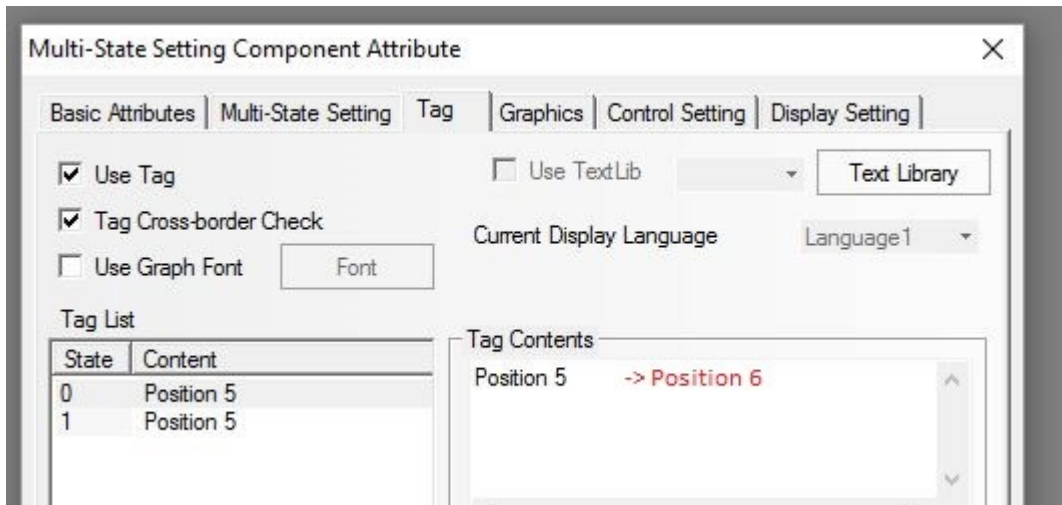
Multi-State Setting Component Attribute

×

Basic Attributes | Multi-State Setting | Tag | Graphics | Control Setting | Display Setting

Use Tag

Tag Cross-border Check

Use Graph Font

Font

Use TextLib

Text Library

Current Display Language

Language1

Tag List

| State | Content |
|---|---|
| 0 | Position 5 |
| 1 | Position 5 |

Tag Contents

Position 5

-> Position 6